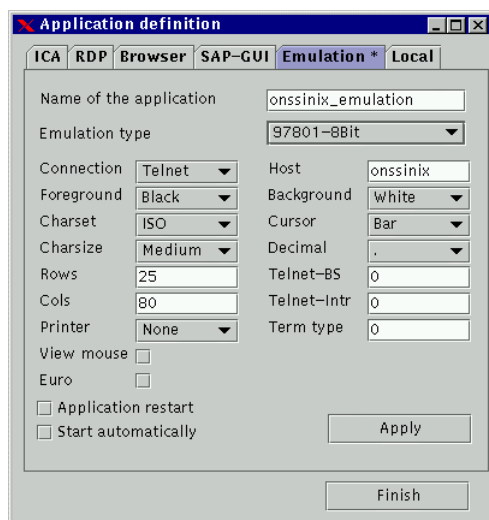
Application definition

ICA | RDP | Browser | SAP-GUI | Emulation * | Local

Name of the application onssinix_emulation

Emulation type 97801-8Bit

Connection Telnet
Host onssinix
Foreground Black
Background White
Charset ISO
Cursor Bar
Charsize Medium
Decimal .
Rows 25
Telnet-BS 0
Cols 80
Telnet-Intr 0
Printer None
Term type 0
View mouse
Euro

Application restart
Start automatically

Apply

Finish